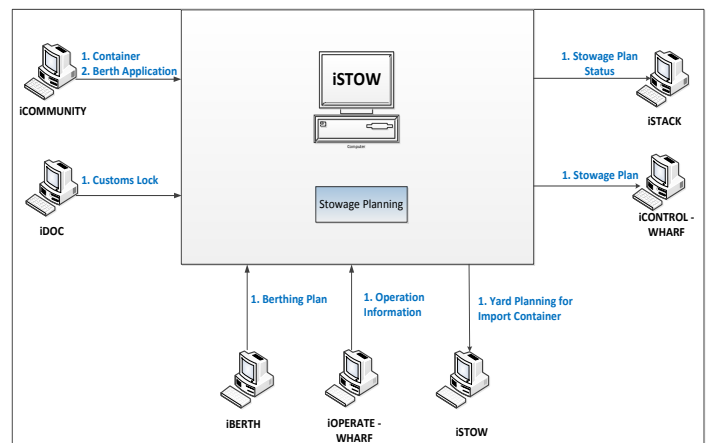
1. Container
2. Berth Application

iCOMMUNITY

1. Customs Lock

iDOC

iSTOW

Computer

Stowage Planning

1. Stowage Plan Status

iSTACK

1. Stowage Plan

iCONTROL - WHARF

1. Berthing Plan

1. Operation Information

1. Yard Planning for Import Container

iBERTH

iOPERATE - WHARF

iSTOW